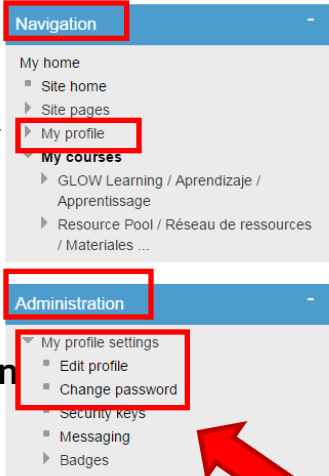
Navigation -

My home
Site home
Site pages
My profile
My courses
GLOW Learning / Aprendizaje / Apprentissage
Resource Pool / Réseau de ressources / Materiales ...

Administration -

My profile settings
Edit profile
Change password
Security keys
Messaging
Badges